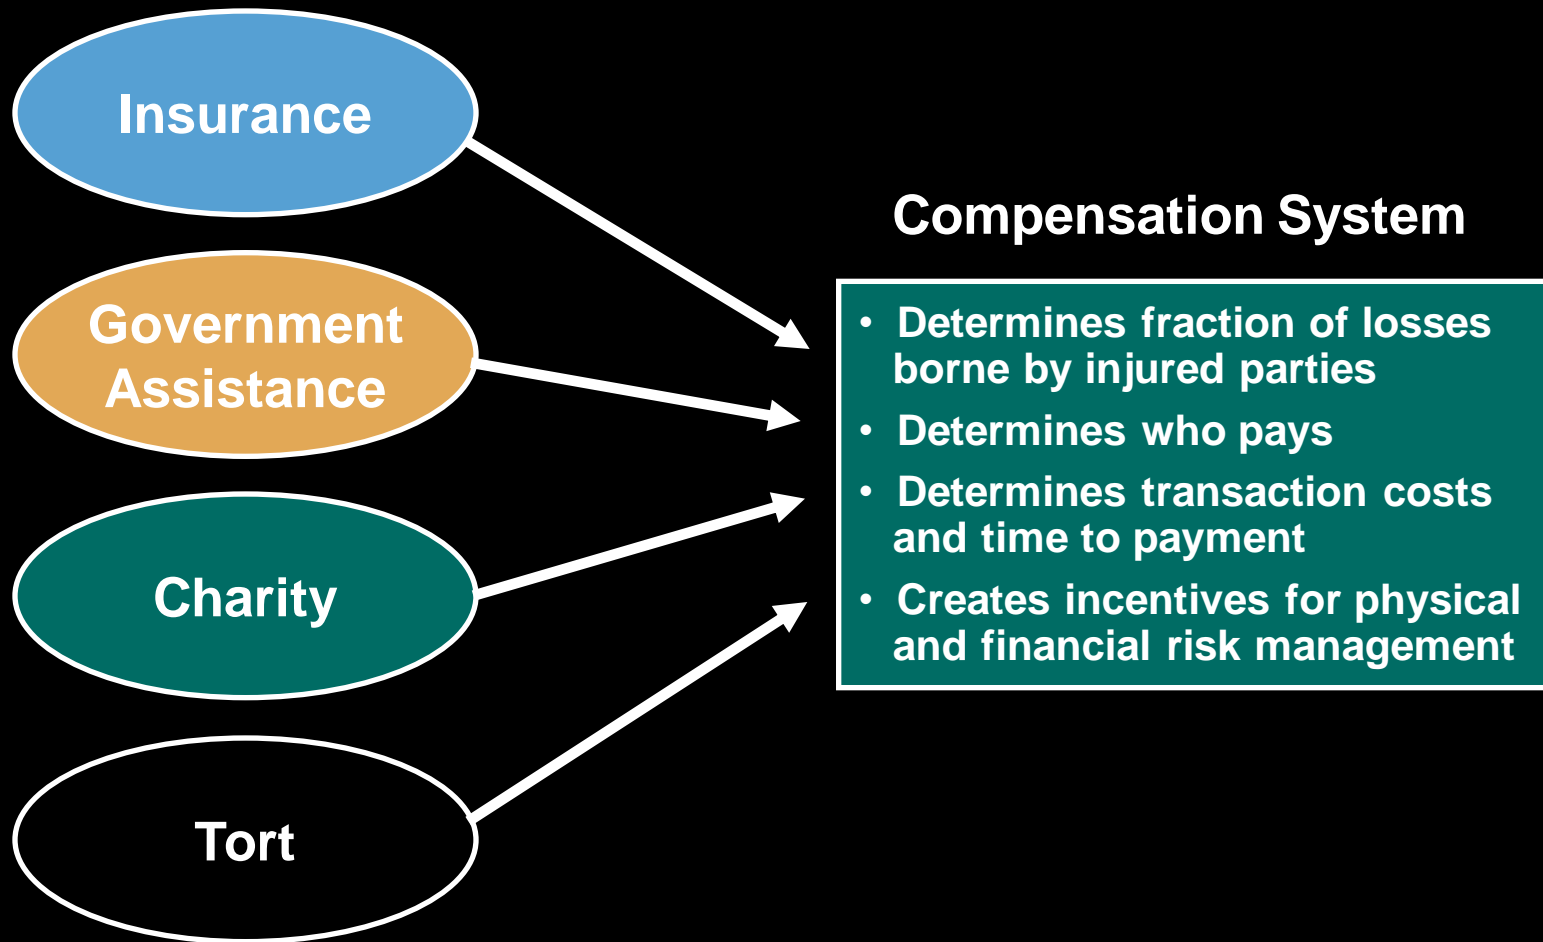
Insurance

Government Assistance

Charity

Tort

Compensation System

- Determines fraction of losses borne by injured parties
- Determines who pays
- Determines transaction costs and time to payment
- Creates incentives for physical and financial risk management